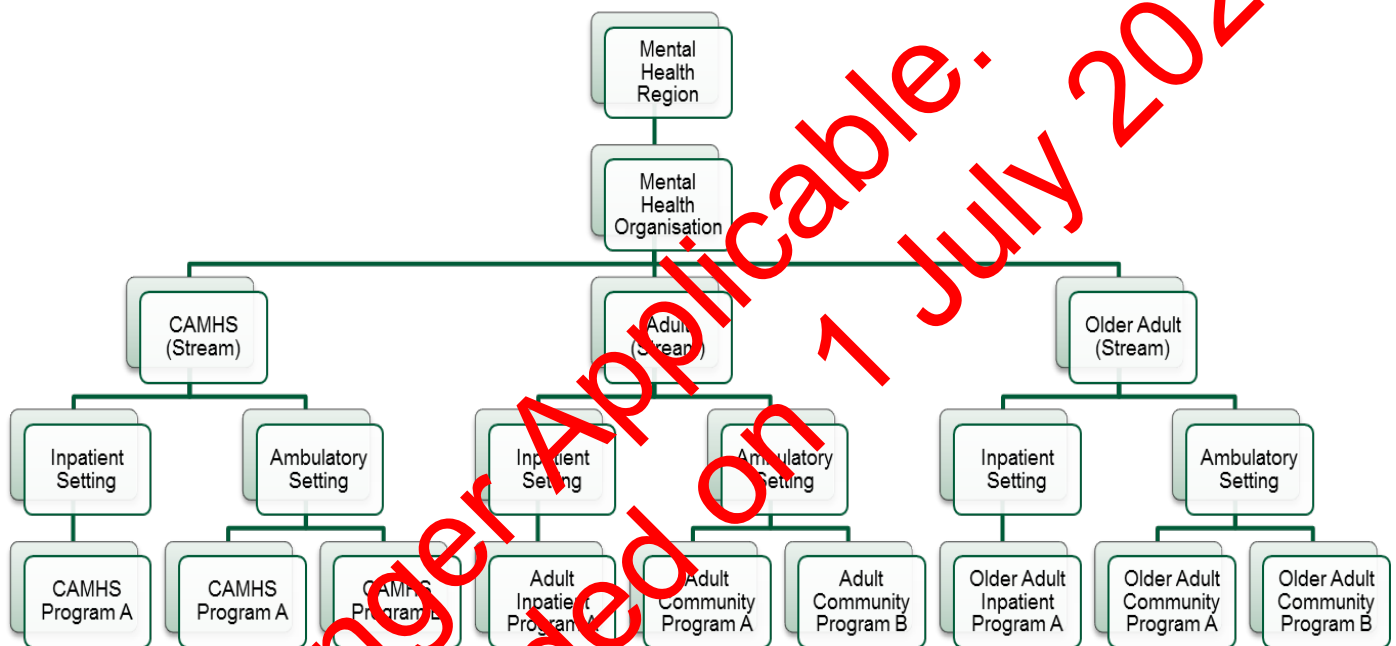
Mental Health Region

Mental Health Organisation

CAMHS (Stream)

Adult (Stream)

Older Adult (Stream)

Inpatient Setting

Ambulatory Setting

Inpatient Setting

Ambulatory Setting

Inpatient Setting

Ambulatory Setting

CAMHS Program A

CAMHS Program A

CAMHS Program B

Adult Inpatient Program A

Adult Community Program A

Adult Community Program B

Older Adult Inpatient Program A

Older Adult Community Program A

Older Adult Community Program B

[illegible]nger Applicable.
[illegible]ed on 1 July 202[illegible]